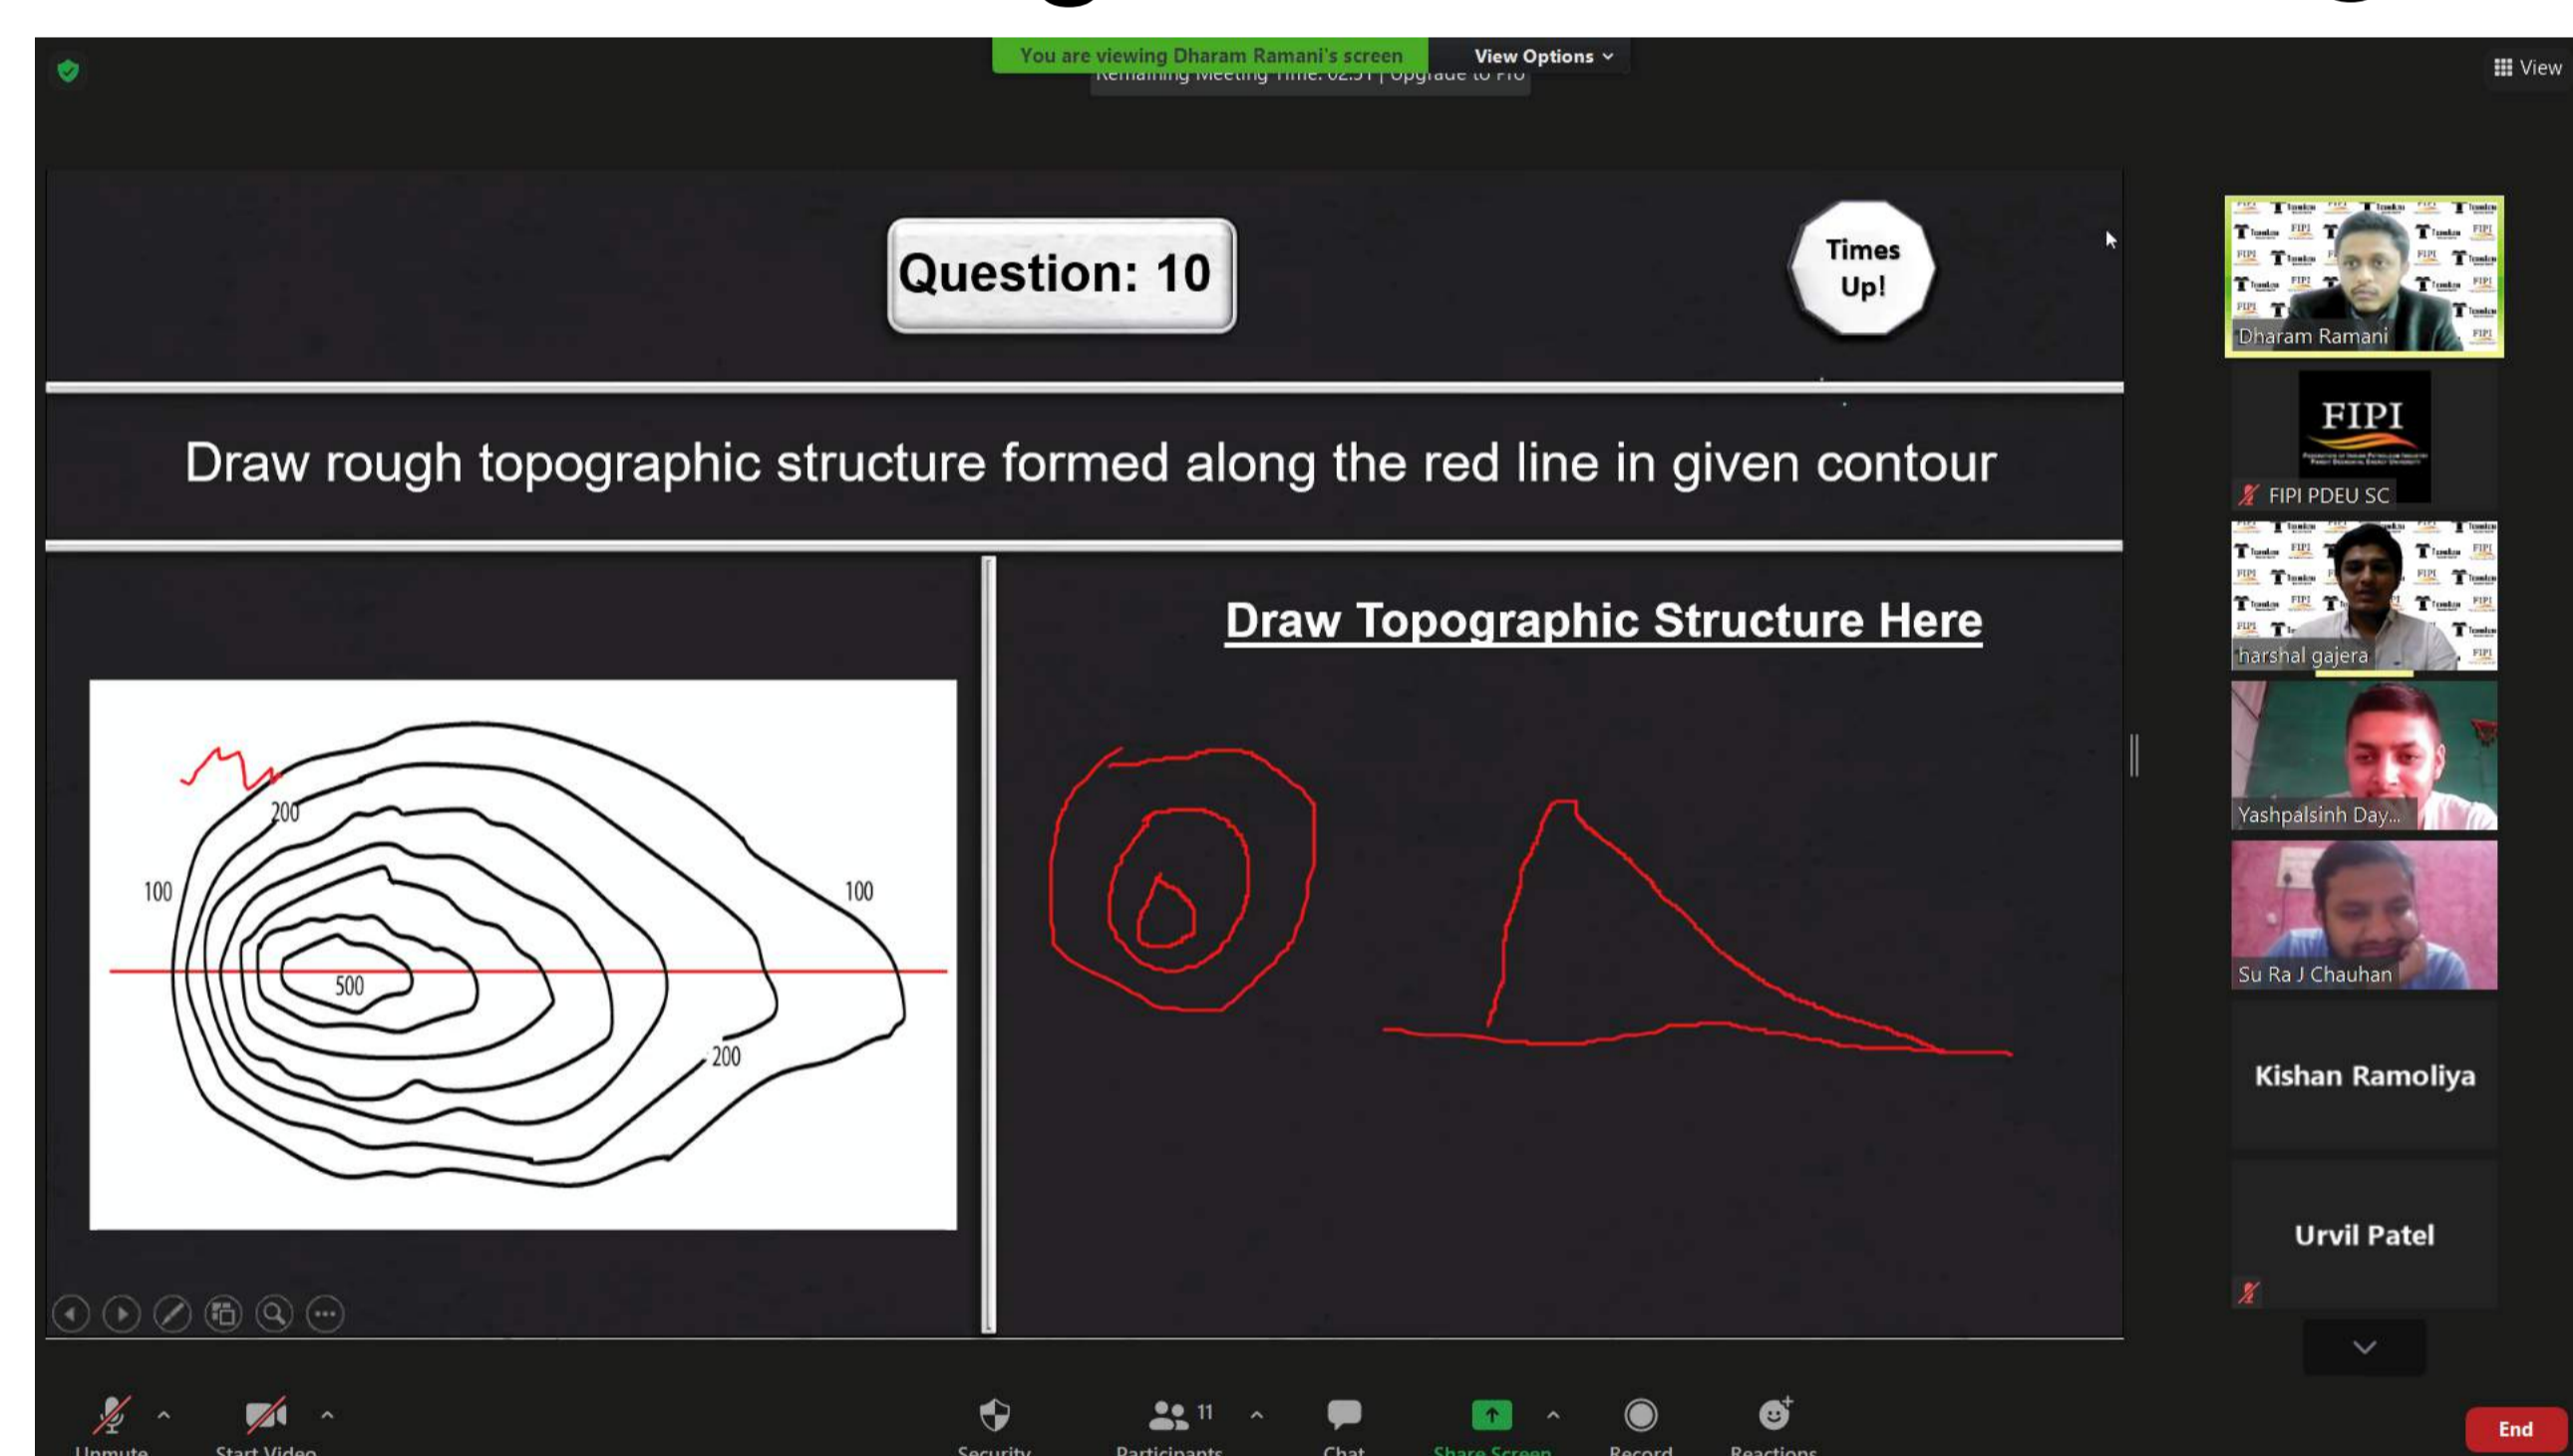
You are viewing Dharam Ramani's screen
View Options
Remaining Meeting Time: 02:51 | Upgrade to Pro
View

Question: 10

Times Up!

Draw rough topographic structure formed along the red line in given contour

Draw Topographic Structure Here

200
100
100
500
200

Dharam Ramani
FIPI
FIPI PDEU SC
harshal gajera
Yashpalsinh Day...
Su Ra J Chauhan
Kishan Ramoliya
Urvil Patel

Unmute
Start Video
Security
Participants 11
Chat
Share Screen
Record
Reactions
End